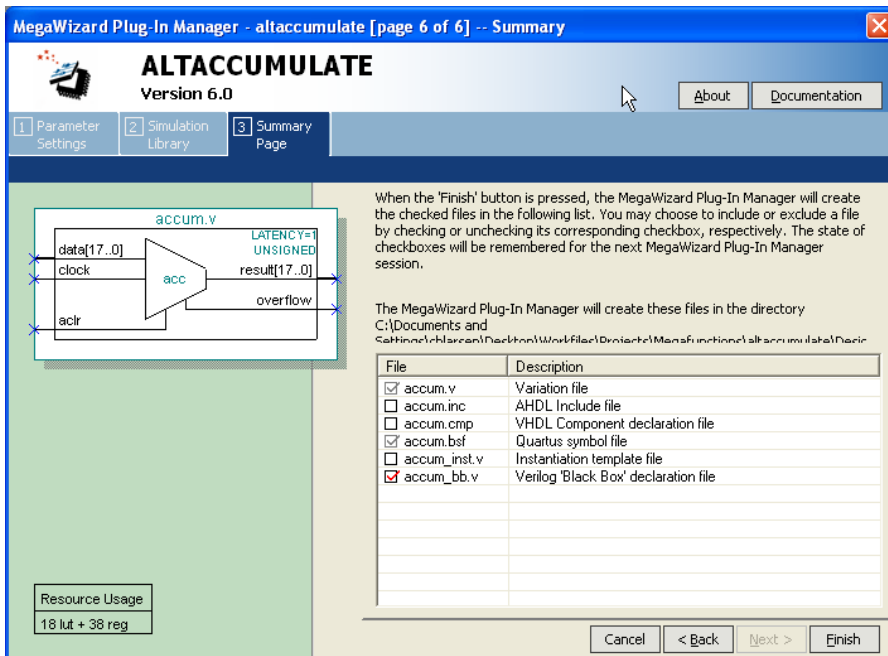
MegaWizard Plug-In Manager - altaccumulate [page 6 of 6] -- Summary

ALTACCUMULATE
Version 6.0

About
Documentation

1 Parameter Settings
2 Simulation Library
3 Summary Page

accum.v
LATENCY=1
UNSIGNED
data[17..0]
clock
acc
result[17..0]
overflow
aclr

When the 'Finish' button is pressed, the MegaWizard Plug-In Manager will create the checked files in the following list. You may choose to include or exclude a file by checking or unchecking its corresponding checkbox, respectively. The state of checkboxes will be remembered for the next MegaWizard Plug-In Manager session.

The MegaWizard Plug-In Manager will create these files in the directory C:\Documents and Settings\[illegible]\Desktop\Workfiles\Projects\Megafunctions\altaccumulate\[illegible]

| File | Description |
|---|---|
| ☑ accum.v | Variation file |
| ☐ accum.inc | AHDL Include file |
| ☐ accum.cmp | VHDL Component declaration file |
| ☑ accum.bsf | Quartus symbol file |
| ☐ accum_inst.v | Instantiation template file |
| ☑ accum_bb.v | Verilog 'Black Box' declaration file |

Resource Usage
18 lut + 38 reg

Cancel
< Back
Next >
Finish